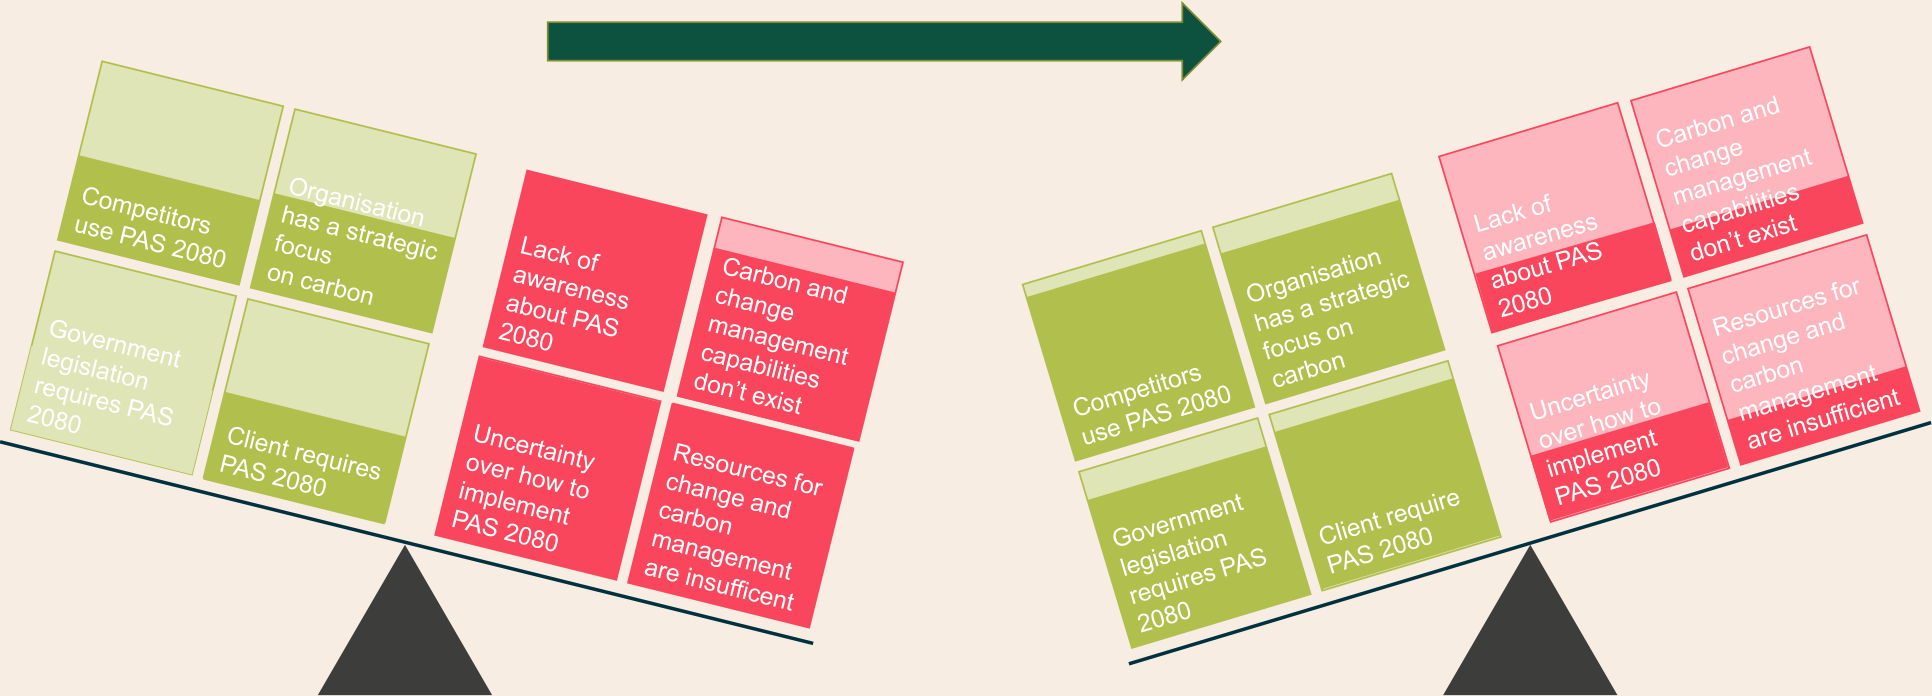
Competitors use PAS 2080

Organisation has a strategic focus on carbon

Government legislation requires PAS 2080

Client requires PAS 2080

Lack of awareness about PAS 2080

Carbon and change management capabilities don’t exist

Uncertainty over how to implement PAS 2080

Resources for change and carbon management are insufficent

Competitors use PAS 2080

Organisation has a strategic focus on carbon

Government legislation requires PAS 2080

Client require PAS 2080

Lack of awareness about PAS 2080

Carbon and change management capabilities don’t exist

Uncertainty over how to implement PAS 2080

Resources for change and carbon management are insufficient